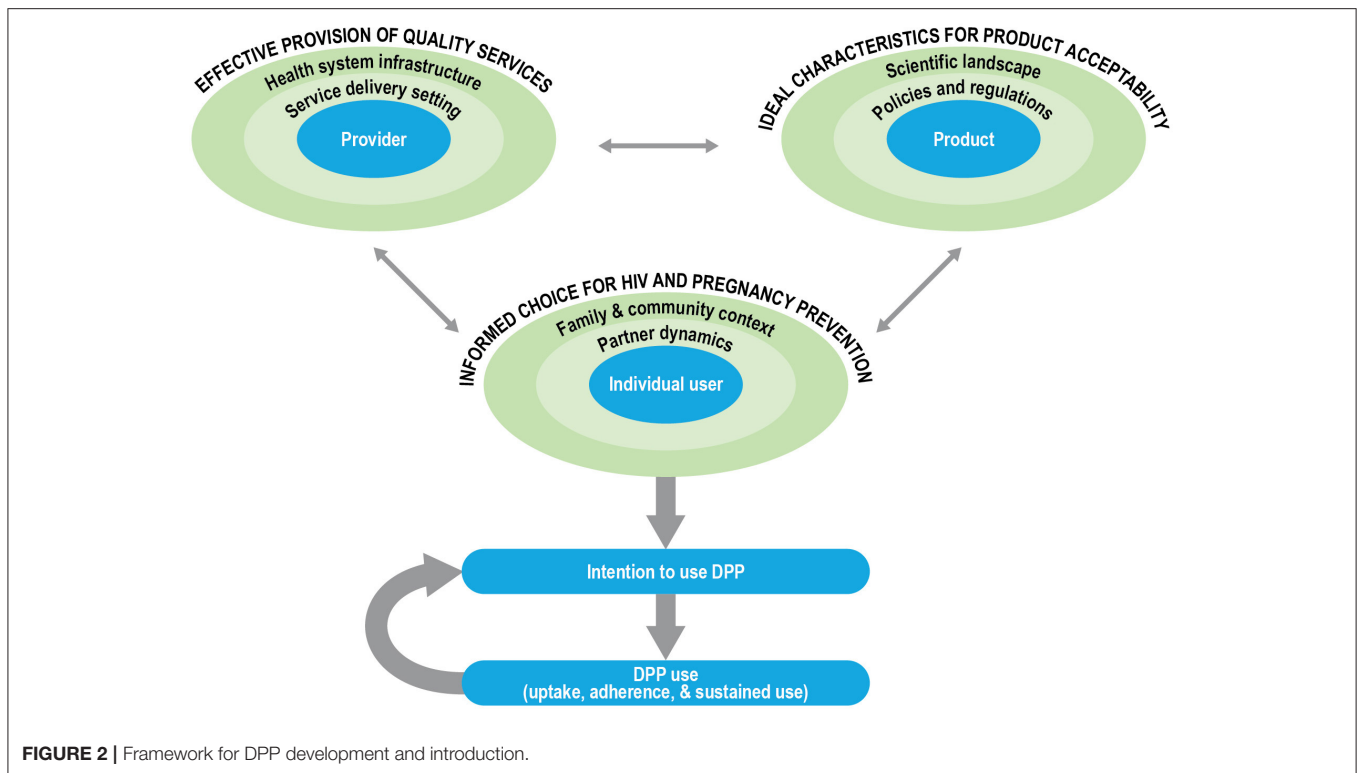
EFFECTIVE PROVISION OF QUALITY SERVICES
Health system infrastructure
Service delivery setting
Provider

IDEAL CHARACTERISTICS FOR PRODUCT ACCEPTABILITY
Scientific landscape
Policies and regulations
Product

INFORMED CHOICE FOR HIV AND PREGNANCY PREVENTION
Family & community context
Partner dynamics
Individual user

Intention to use DPP

DPP use
(uptake, adherence, & sustained use)

**FIGURE 2** | Framework for DPP development and introduction.